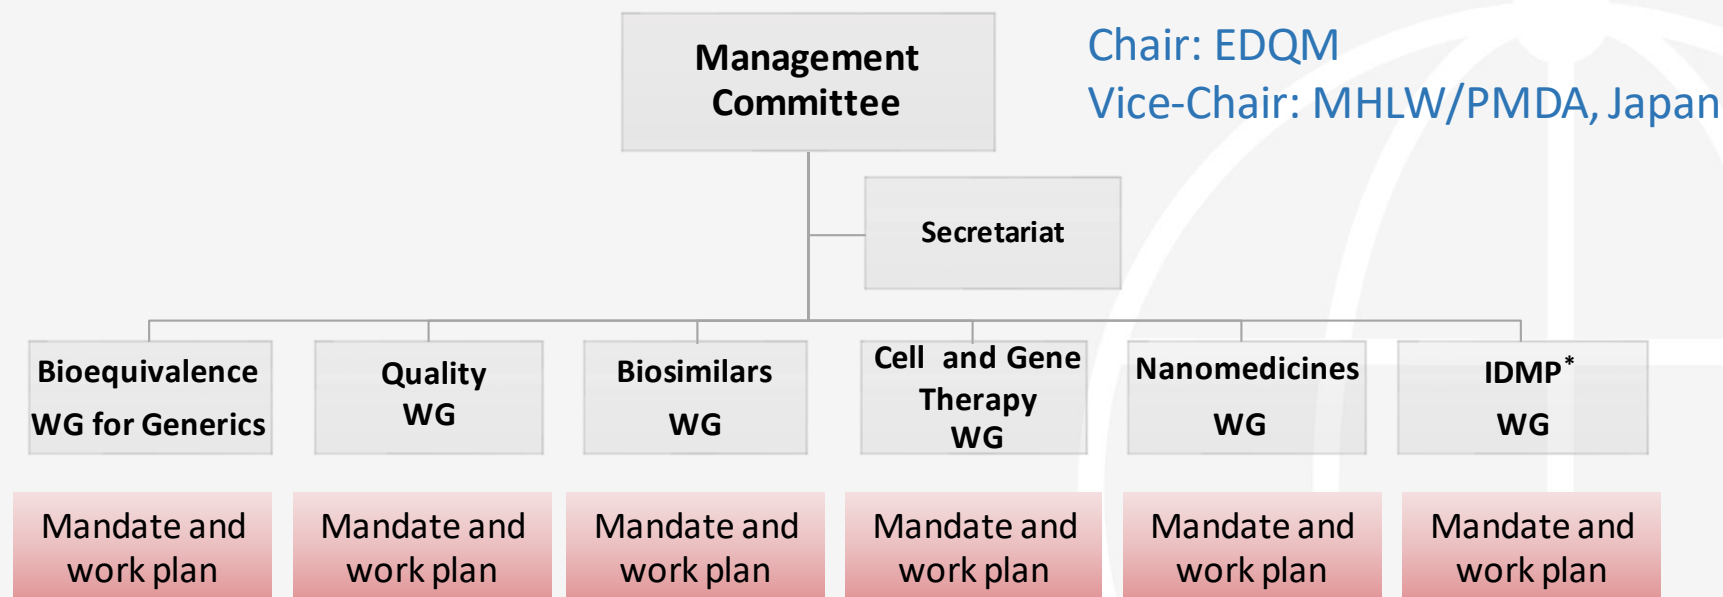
Management Committee

Chair: EDQM
Vice-Chair: MHLW/PMDA, Japan

Secretariat

Bioequivalence WG for Generics

Quality WG

Biosimilars WG

Cell and Gene Therapy WG

Nanomedicines WG

IDMP* WG

Mandate and work plan

Mandate and work plan

Mandate and work plan

Mandate and work plan

Mandate and work plan

Mandate and work plan